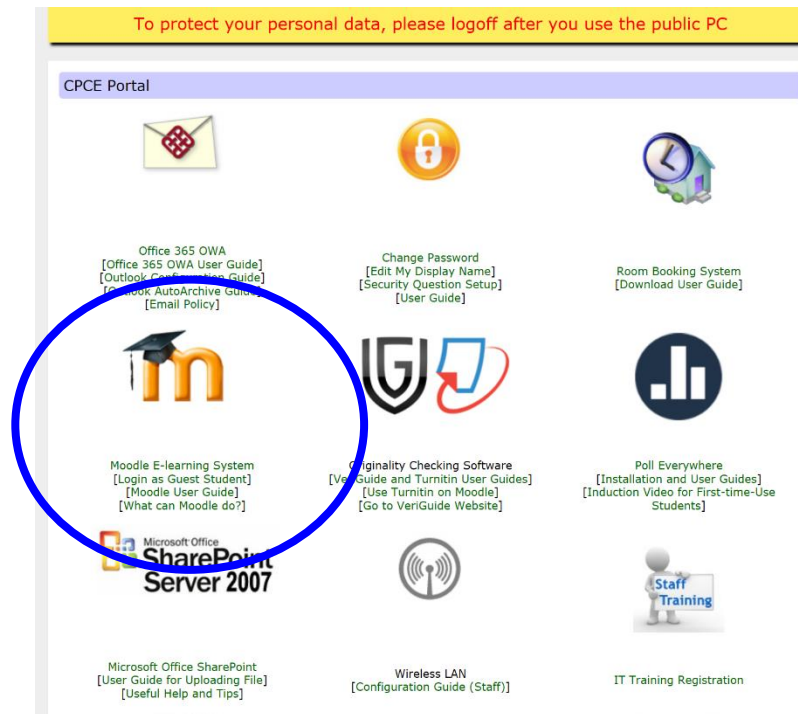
To protect your personal data, please logoff after you use the public PC

CPCE Portal

Office 365 OWA
[Office 365 OWA User Guide]
[Outlook Configuration Guide]
[Outlook AutoArchive Guide]
[Email Policy]

Change Password
[Edit My Display Name]
[Security Question Setup]
[User Guide]

Room Booking System
[Download User Guide]

Moodle E-learning System
[Login as Guest Student]
[Moodle User Guide]
[What can Moodle do?]

Originality Checking Software
[VeriGuide and Turnitin User Guides]
[Use Turnitin on Moodle]
[Go to VeriGuide Website]

Poll Everywhere
[Installation and User Guides]
[Induction Video for First-time-Use Students]

Microsoft Office SharePoint Server 2007

Staff Training

Microsoft Office SharePoint
[User Guide for Uploading File]
[Useful Help and Tips]

Wireless LAN
[Configuration Guide (Staff)]

IT Training Registration